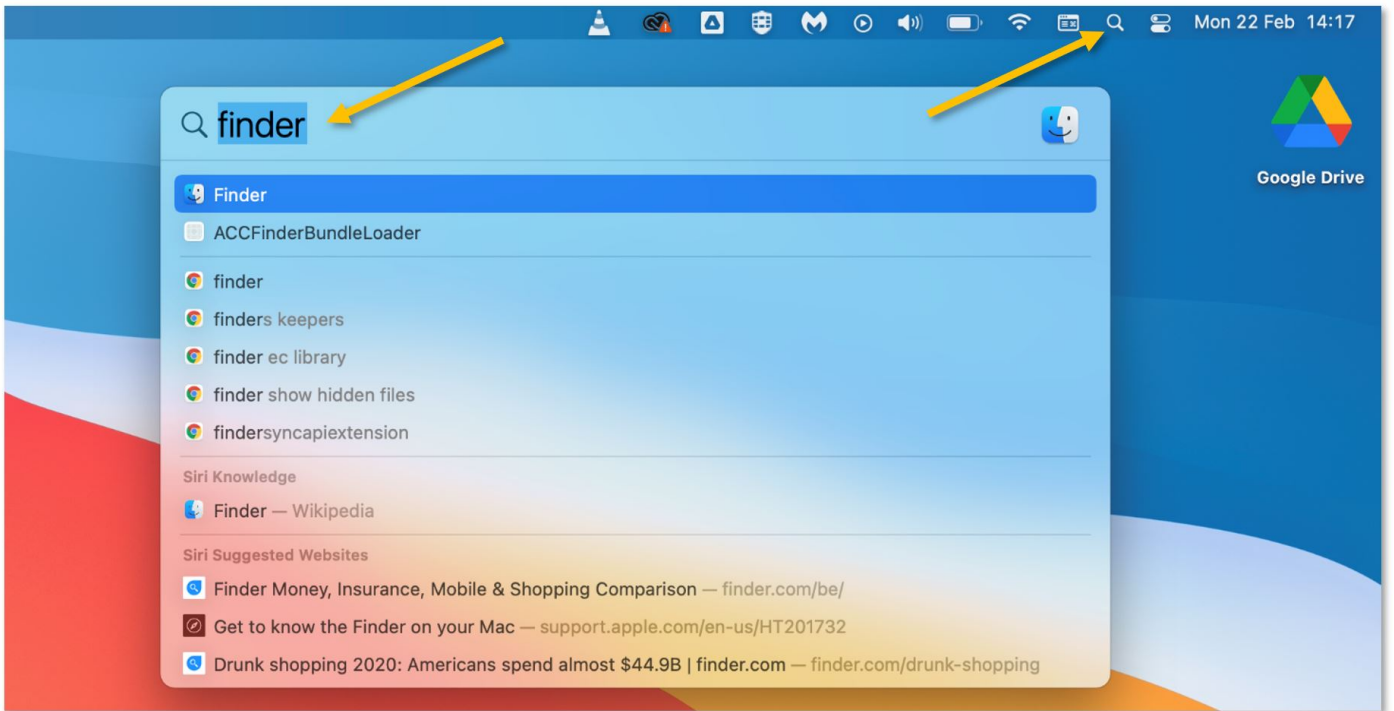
Mon 22 Feb 14:17

finder

Finder
ACCFinderBundleLoader
finder
finders keepers
finder ec library
finder show hidden files
findersyncapiextension
Siri Knowledge
Finder — Wikipedia
Siri Suggested Websites
Finder Money, Insurance, Mobile & Shopping Comparison — finder.com/be/
Get to know the Finder on your Mac — support.apple.com/en-us/HT201732
Drunk shopping 2020: Americans spend almost $44.9B | finder.com — finder.com/drunk-shopping

Google Drive